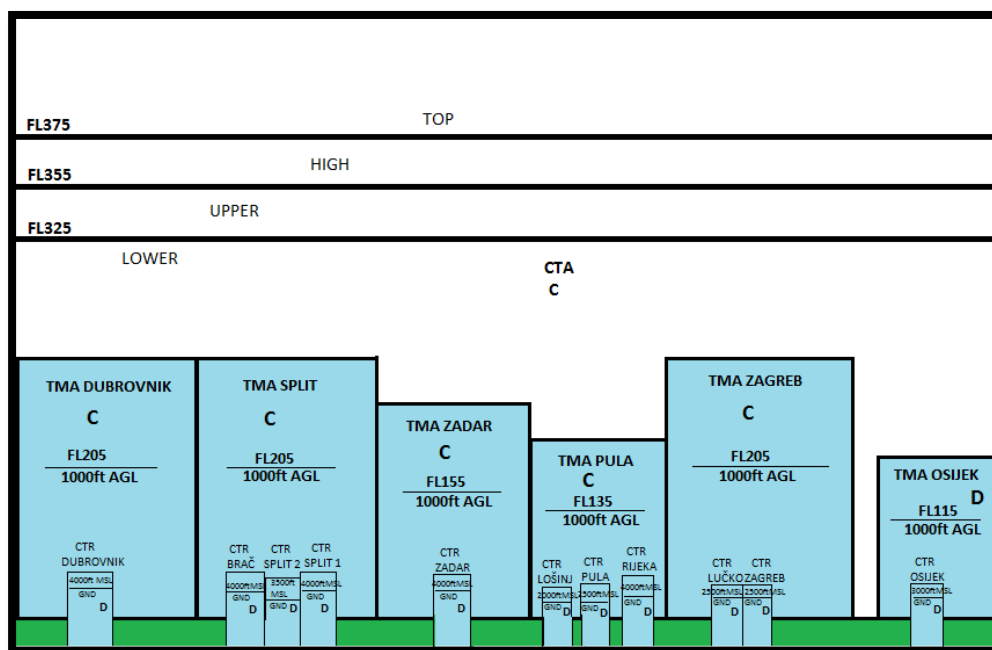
FL375

TOP

FL355

HIGH

FL325

UPPER

LOWER

CTA
C

TMA DUBROVNIK
C
FL205
1000ft AGL

CTR DUBROVNIK
4000ft MSL
GND
D

TMA SPLIT
C
FL205
1000ft AGL

CTR BRAČ
4000ft MSL
GND
D

CTR SPLIT 2
3500ft MSL
GND
D

CTR SPLIT 1
4000ft MSL
GND
D

TMA ZADAR
C
FL155
1000ft AGL

CTR ZADAR
4000ft MSL
GND
D

TMA PULA
C
FL135
1000ft AGL

CTR LOŠINJ
2000ft MSL
GND
D

CTR PULA
2500ft MSL
GND
D

CTR RIJEKA
4000ft MSL
GND
D

TMA ZAGREB
C
FL205
1000ft AGL

CTR LUČKO
2500ft MSL
GND
D

CTR ZAGREB
2500ft MSL
GND
D

TMA OSIJEK
D
FL115
1000ft AGL

CTR OSIJEK
3000ft MSL
GND
D